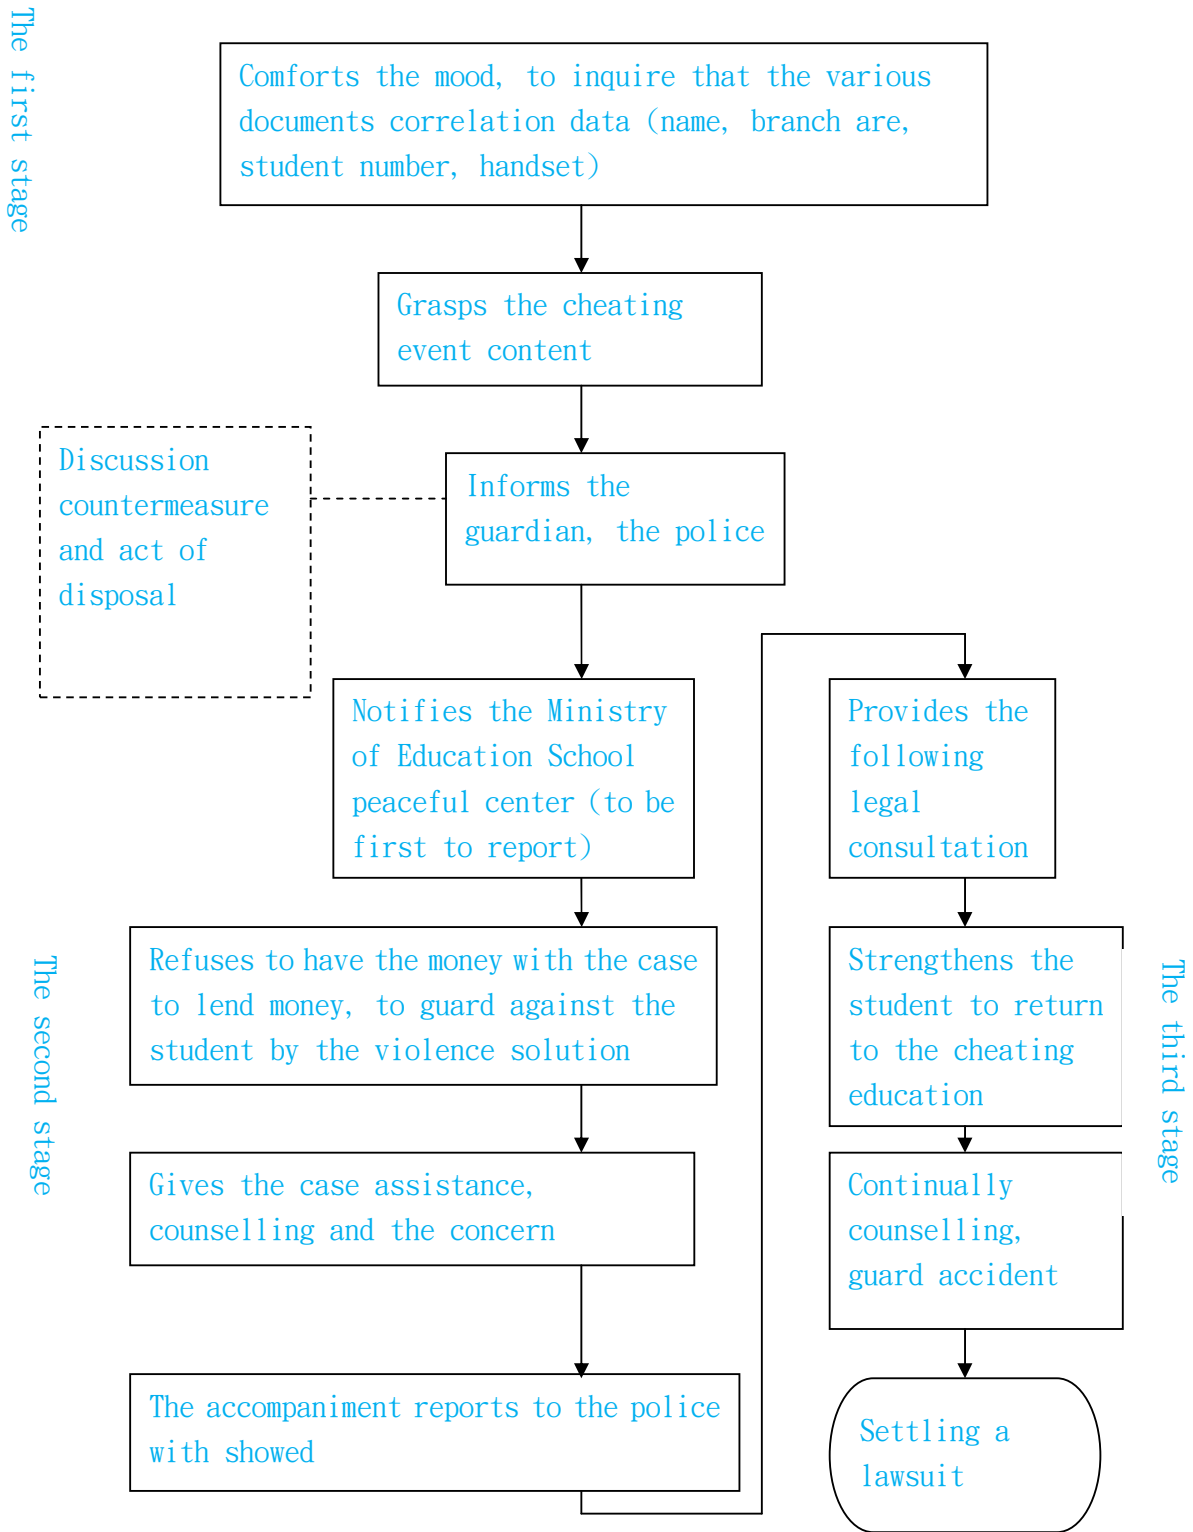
The first stage

Comforts the mood, to inquire that the various documents correlation data (name, branch are, student number, handset)

Grasps the cheating event content

Discussion countermeasure and act of disposal

Informs the guardian, the police

Notifies the Ministry of Education School peaceful center (to be first to report)

Provides the following legal consultation

Refuses to have the money with the case to lend money, to guard against the student by the violence solution

Strengthens the student to return to the cheating education

The second stage

The third stage

Gives the case assistance, counselling and the concern

Continually counselling, guard accident

The accompaniment reports to the police with showed

Settling a lawsuit